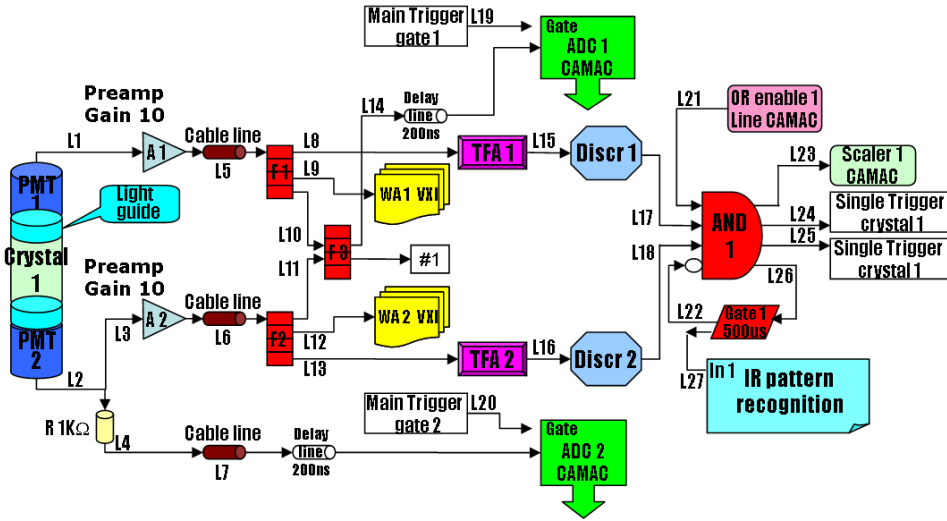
Main Trigger gate 1

L19

Gate ADC 1 CAMAC

Preamp Gain 10

L14

Delay line 200ns

L21

OR enable 1 Line CAMAC

L1

A 1

Cable line

L5

L8

TFA 1

L15

Discr 1

L23

Scaler 1 CAMAC

PMT 1

Light guide

F1

L9

WA1 VXI

L17

AND 1

L24

Single Trigger crystal 1

Crystal 1

L10

F3

L25

Single Trigger crystal 1

L11

#1

L18

Preamp Gain 10

L26

Cable line

WA 2 VXI

L3

A 2

L6

F2

L12

L22

Gate 1 500us

PMT 2

L13

TFA 2

L16

Discr 2

L2

L27

In 1

IR pattern recognition

Main Trigger gate 2

L20

R 1KΩ

L4

Cable line

Delay line 200ns

Gate ADC 2 CAMAC

L7